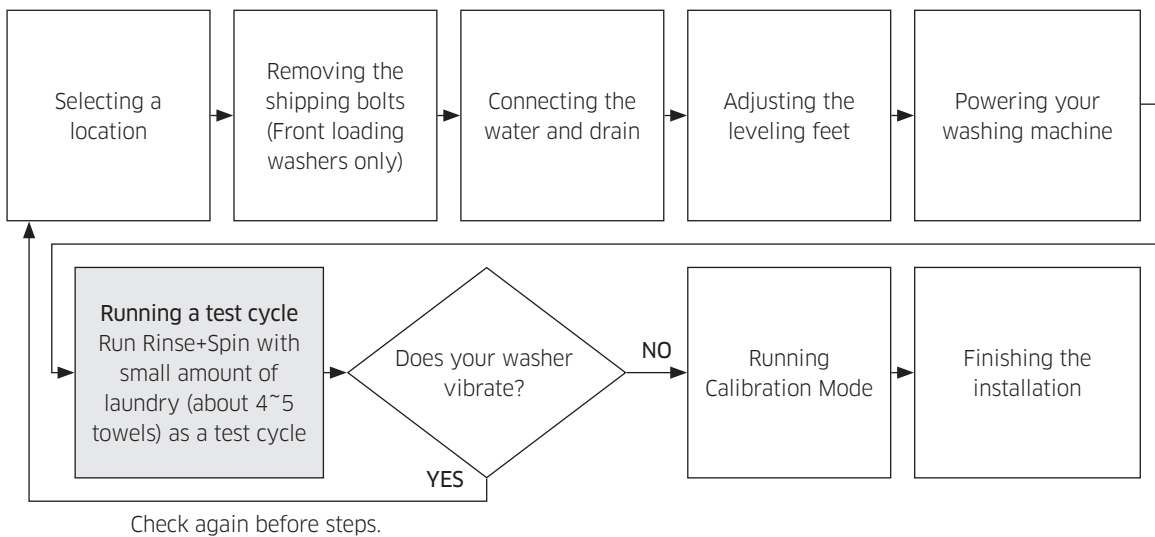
Selecting a location

Removing the shipping bolts (Front loading washers only)

Connecting the water and drain

Adjusting the leveling feet

Powering your washing machine

Running a test cycle
Run Rinse+Spin with small amount of laundry (about 4~5 towels) as a test cycle

Does your washer vibrate?

NO

Running Calibration Mode

Finishing the installation

YES

Check again before steps.